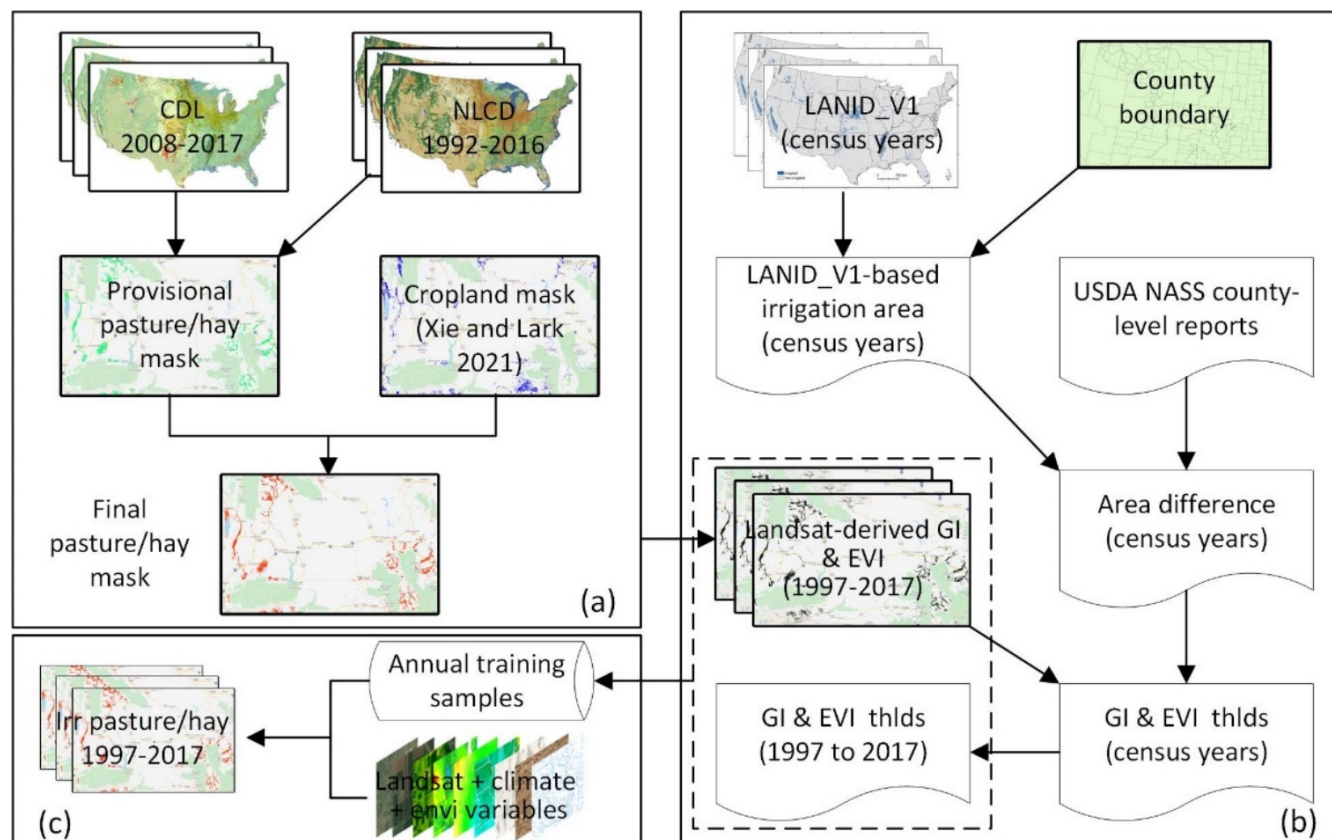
CDL
2008-2017

NLCD
1992-2016

Provisional pasture/hay mask

Cropland mask (Xie and Lark 2021)

Final pasture/hay mask

(a)

LANID_V1 (census years)

County boundary

LANID_V1-based irrigation area (census years)

USDA NASS county-level reports

Landsat-derived GI & EVI (1997-2017)

Area difference (census years)

GI & EVI thlds (1997 to 2017)

GI & EVI thlds (census years)

(b)

Irr pasture/hay 1997-2017

Annual training samples

Landsat + climate + envi variables

(c)